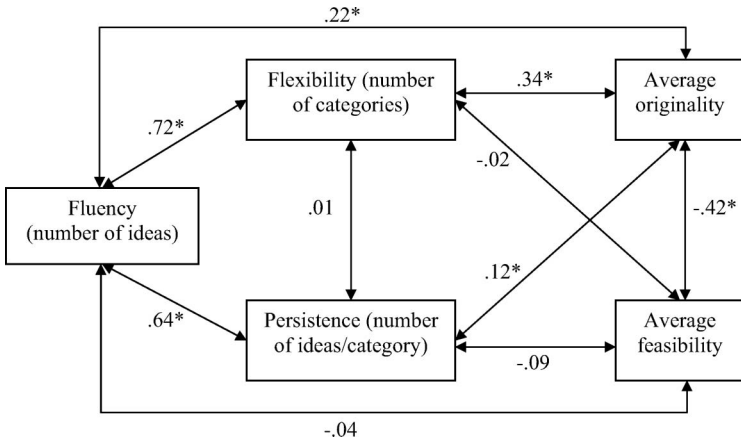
.22*

Flexibility (number of categories)

.34*

Average originality

.72*

-.02

Fluency (number of ideas)

.01

-.42*

.12*

.64*

Persistence (number of ideas/category)

Average feasibility

-.09

-.04